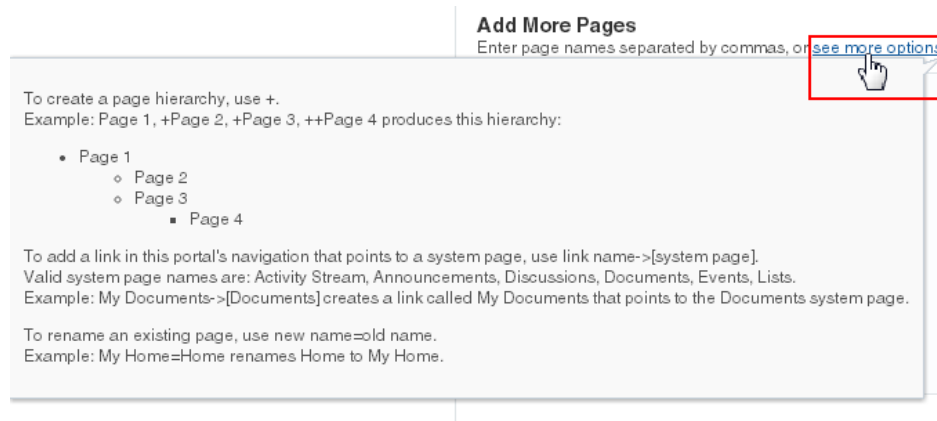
Add More Pages
Enter page names separated by commas, or see more options

To create a page hierarchy, use +.
Example: Page 1, +Page 2, +Page 3, ++Page 4 produces this hierarchy:

- Page 1
  - Page 2
  - Page 3
    - Page 4

To add a link in this portal's navigation that points to a system page, use link name->[system page].
Valid system page names are: Activity Stream, Announcements, Discussions, Documents, Events, Lists.
Example: My Documents->[Documents] creates a link called My Documents that points to the Documents system page.

To rename an existing page, use new name=old name.
Example: My Home=Home renames Home to My Home.